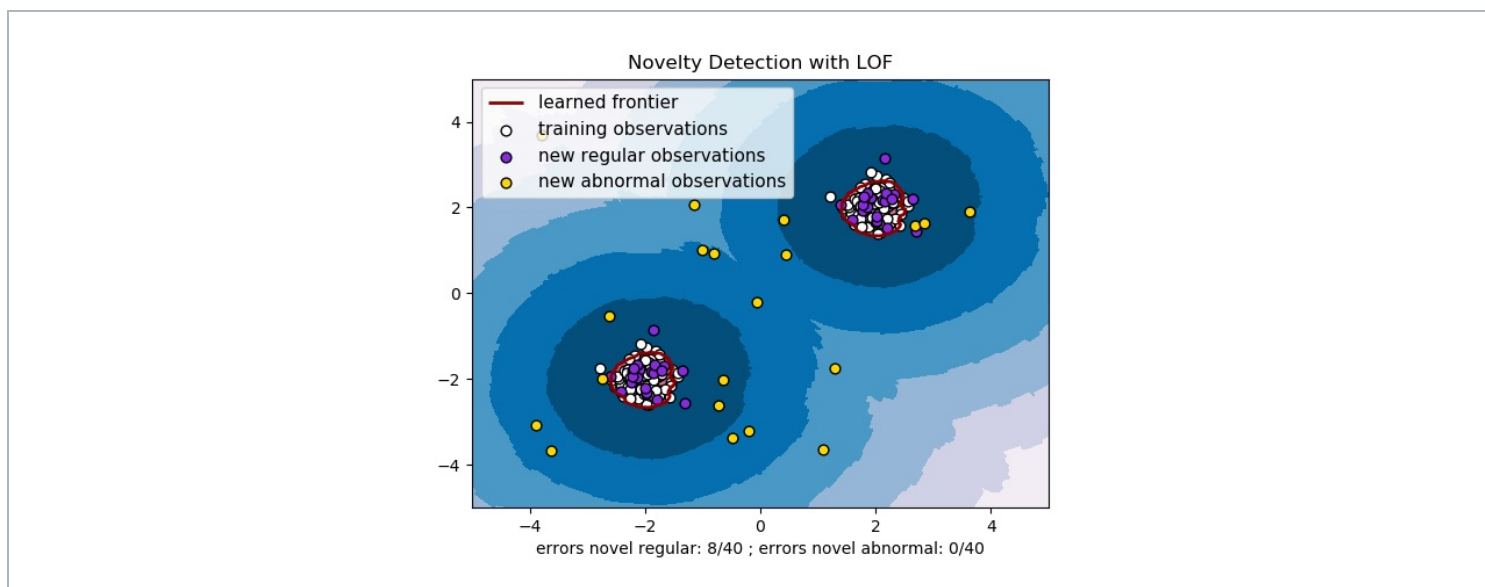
Novelty Detection with LOF

learned frontier
training observations
new regular observations
new abnormal observations

4
2
0
−2
−4

−4
−2
0
2
4

errors novel regular: 8/40 ; errors novel abnormal: 0/40